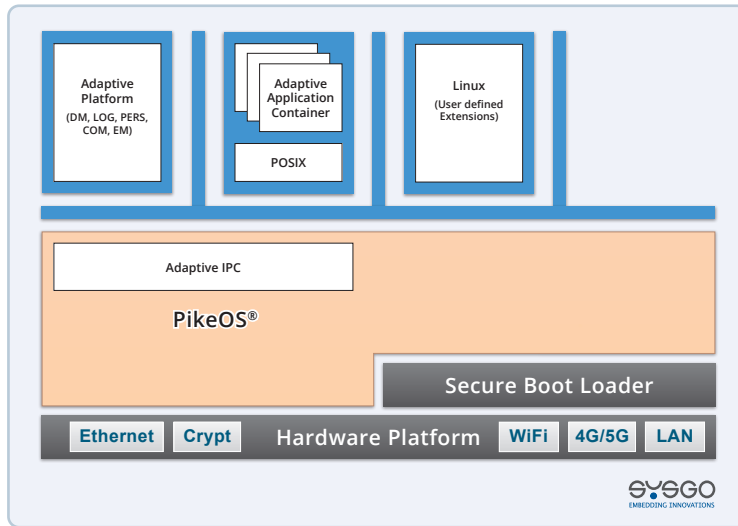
Adaptive Platform
(DM, LOG, PERS, COM, EM)

Adaptive Application Container

POSIX

Linux
(User defined Extensions)

Adaptive IPC

PikeOS®

Secure Boot Loader

Ethernet Crypt Hardware Platform WiFi 4G/5G LAN

SYSGO
EMBEDDING INNOVATIONS